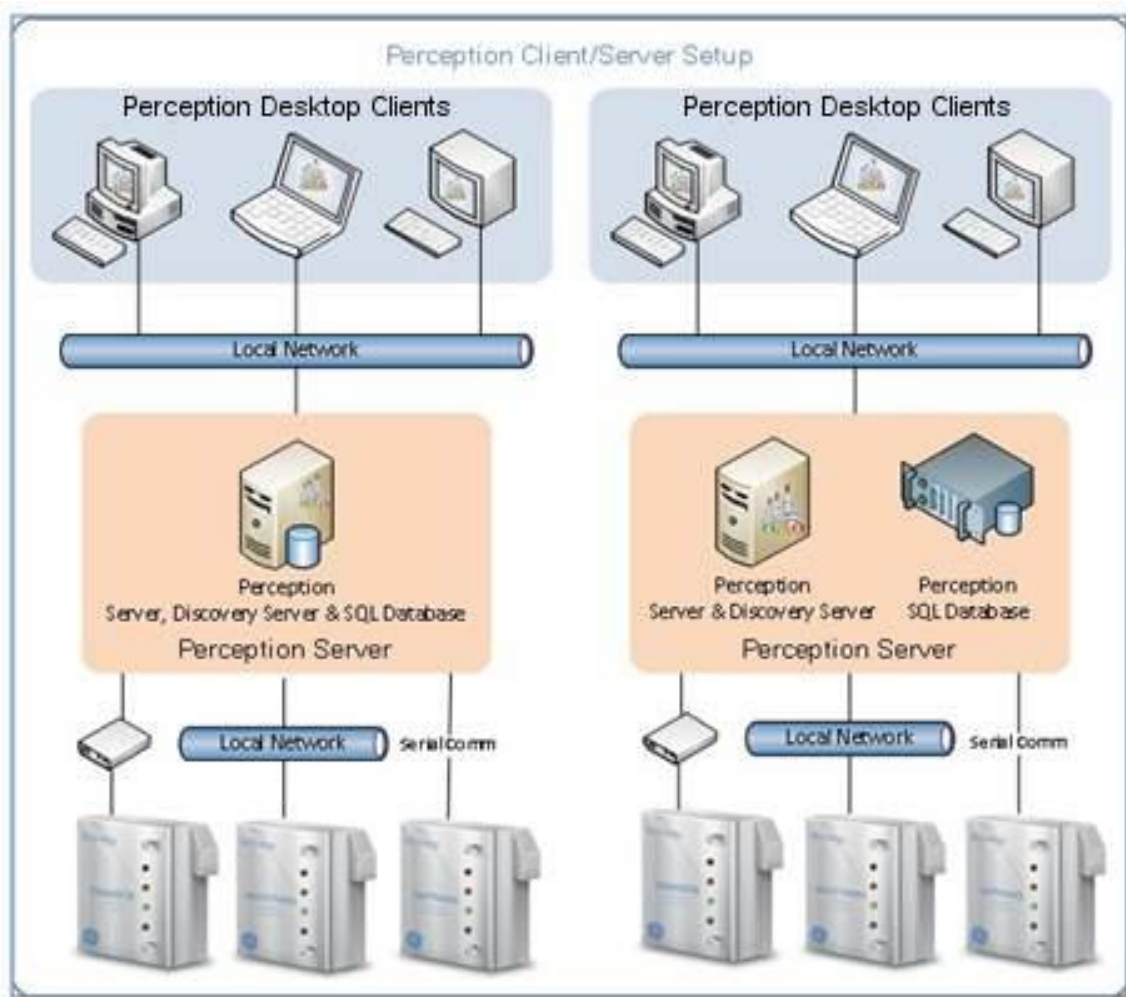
Perception Client/Server Setup

Perception Desktop Clients

Perception Desktop Clients

Local Network

Local Network

Perception
Server, Discovery Server & SQL Database

Perception Server

Perception
Server & Discovery Server

Perception
SQL Database

Perception Server

Local Network

Serial Comm

Local Network

Serial Comm